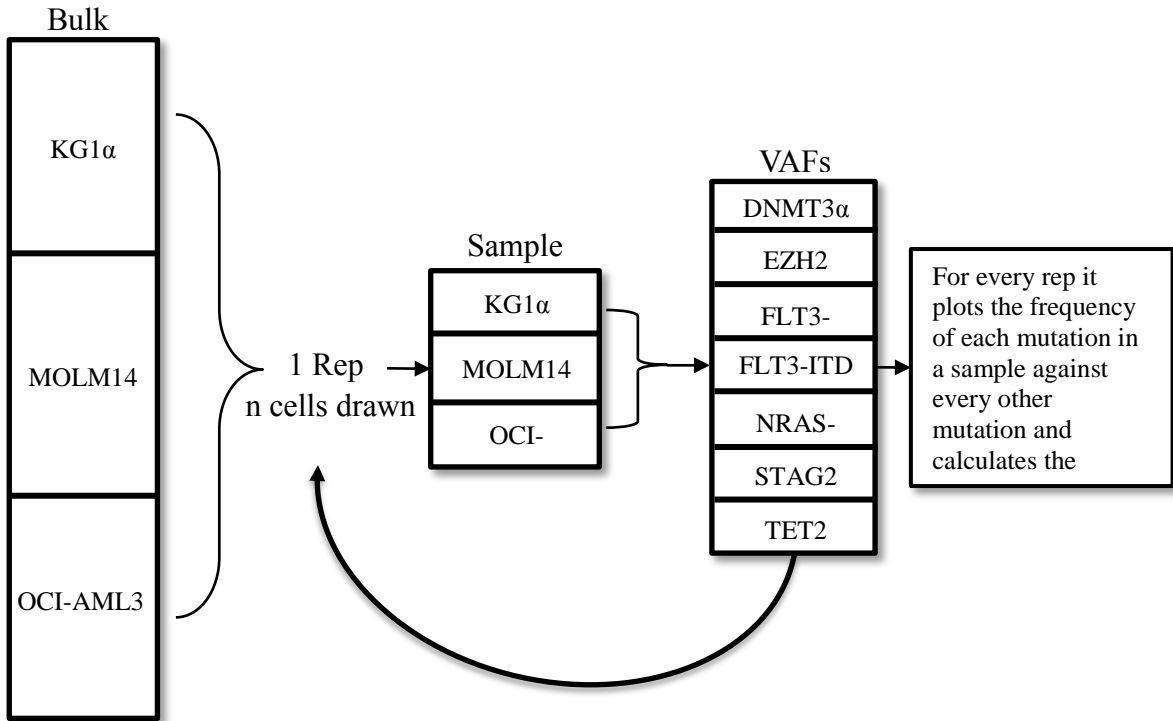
Bulk

KG1α

MOLM14

OCI-AML3

1 Rep
n cells drawn

Sample

KG1α

MOLM14

OCI-

VAFs

DNMT3α

EZH2

FLT3-

FLT3-ITD

NRAS-

STAG2

TET2

For every rep it plots the frequency of each mutation in a sample against every other mutation and calculates the